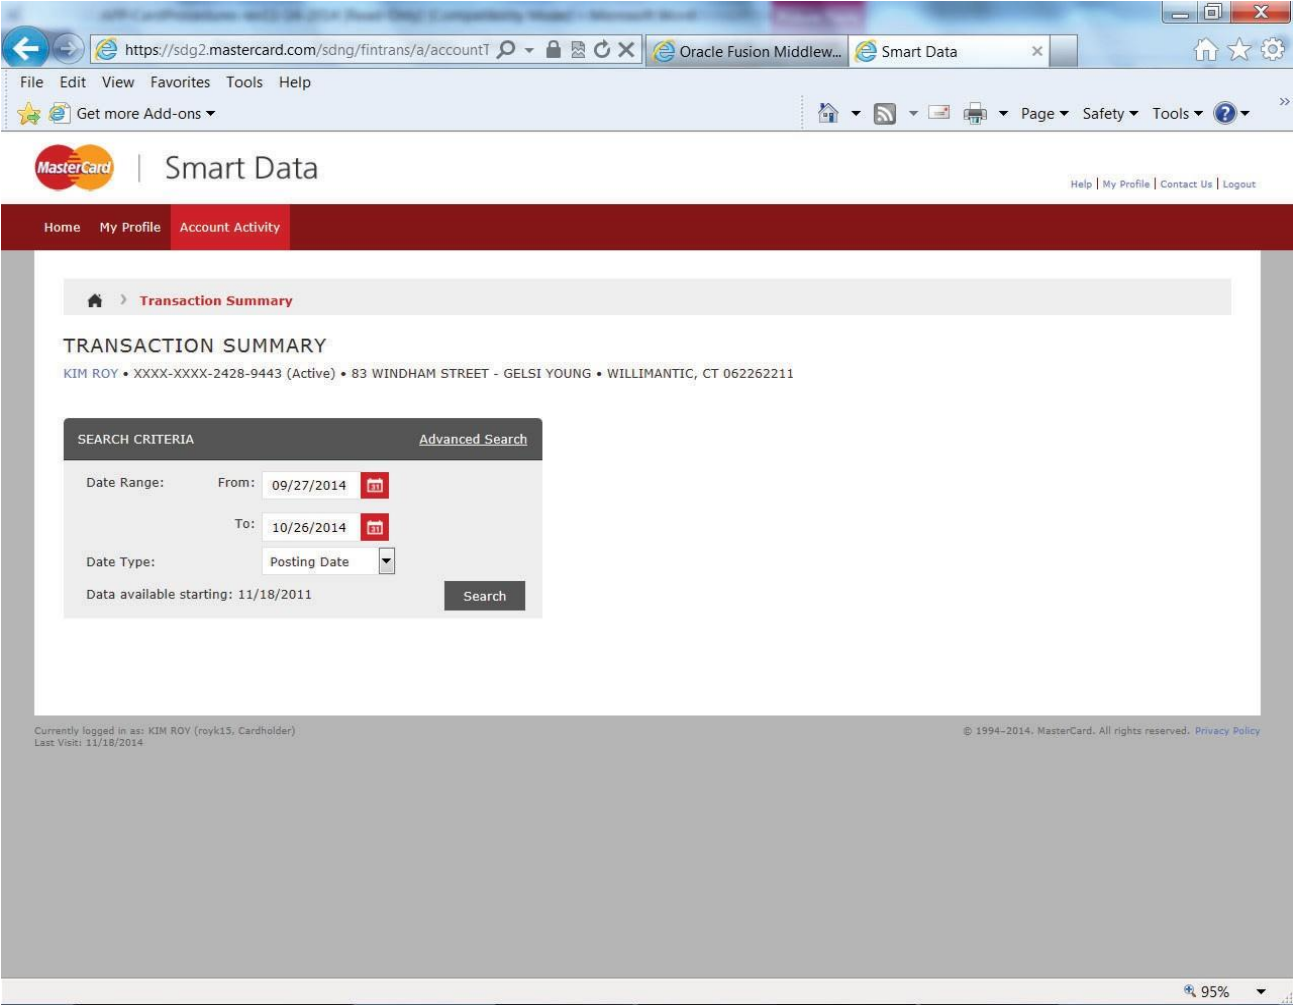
https://sdg2.mastercard.com/sdng/fintrans/a/accountT

Oracle Fusion Middlew...

Smart Data

File Edit View Favorites Tools Help

Get more Add-ons ▾

Page ▾ Safety ▾ Tools ▾

MasterCard

Smart Data

Help | My Profile | Contact Us | Logout

Home My Profile Account Activity

Transaction Summary

TRANSACTION SUMMARY

KIM ROY • XXXX-XXXX-2428-9443 (Active) • 83 WINDHAM STREET - GELSI YOUNG • WILLIMANTIC, CT 062262211

SEARCH CRITERIA Advanced Search

Date Range: From: 09/27/2014

To: 10/26/2014

Date Type: Posting Date

Data available starting: 11/18/2011

Search

Currently logged in as: KIM ROY (royk15, Cardholder)
Last Visit: 11/18/2014

© 1994-2014. MasterCard. All rights reserved. Privacy Policy

95%